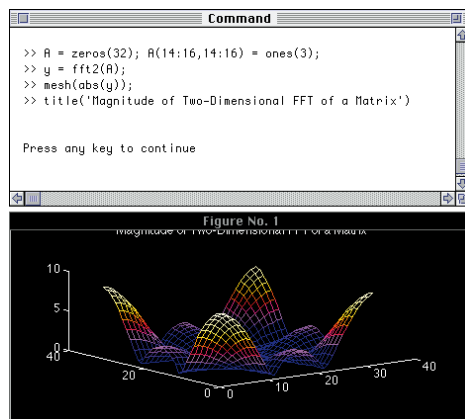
Command

>> A = zeros(32); A(14:16,14:16) = ones(3);
>> y = fft2(A);
>> mesh(abs(y));
>> title('Magnitude of Two-Dimensional FFT of a Matrix')

Press any key to continue

Figure No. 1

Magnitude of Two-Dimensional FFT of a Matrix

10
5
0
40
20
0
0
10
20
30
40